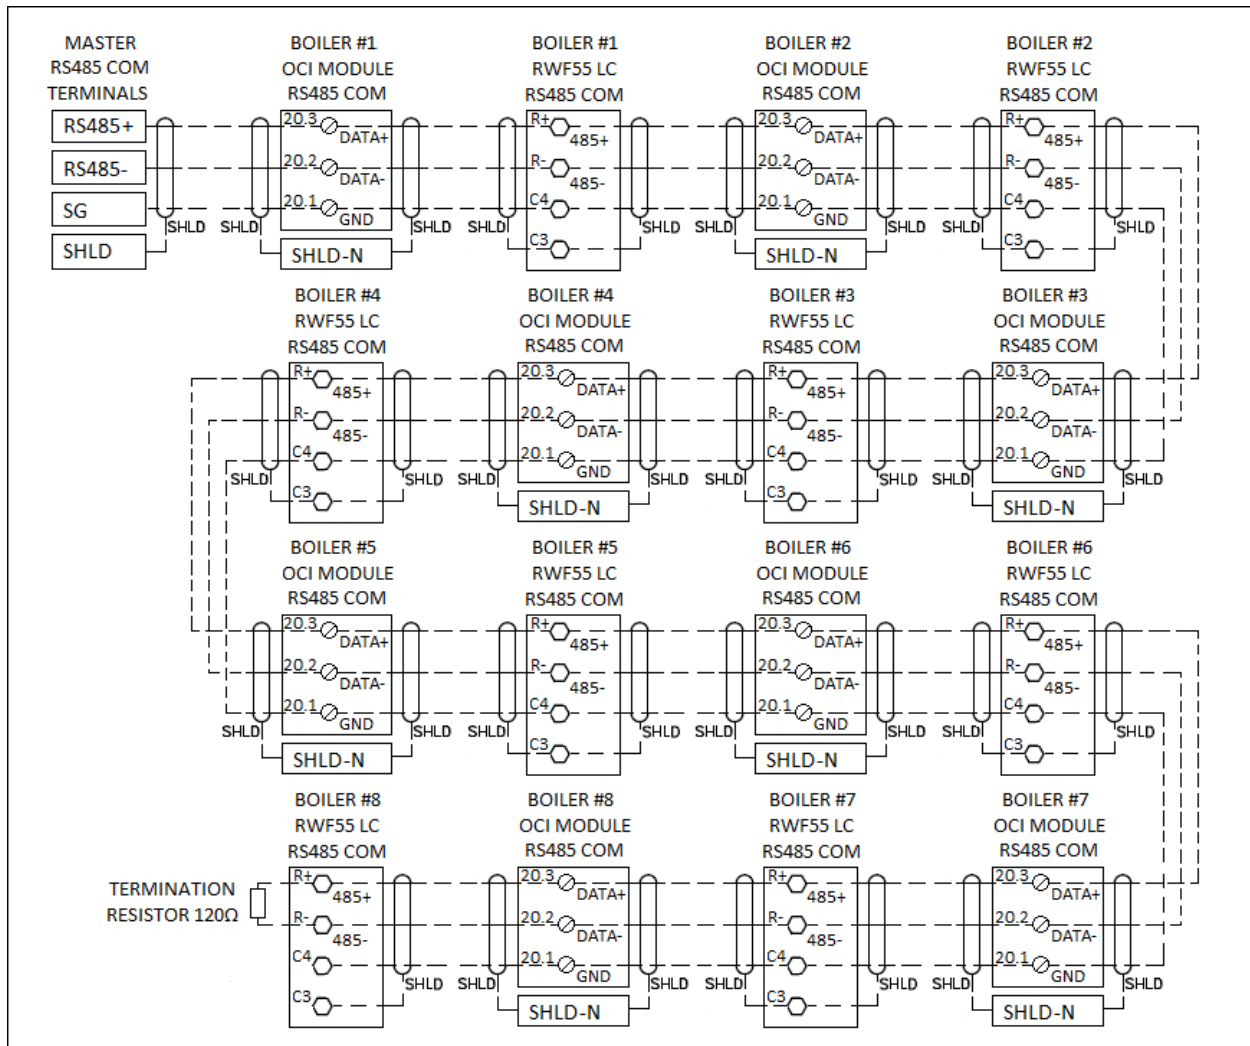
MASTER RS485 COM TERMINALS
RS485+
RS485-
SG
SHLD
SHLD

BOILER #1 OCI MODULE RS485 COM
20.3 DATA+
20.2 DATA-
20.1 GND
SHLD SHLD
SHLD-N

BOILER #1 RWF55 LC RS485 COM
R+ 485+
R- 485-
C4
C3
SHLD SHLD

BOILER #2 OCI MODULE RS485 COM
20.3 DATA+
20.2 DATA-
20.1 GND
SHLD SHLD
SHLD-N

BOILER #2 RWF55 LC RS485 COM
R+ 485+
R- 485-
C4
C3
SHLD SHLD

BOILER #4 RWF55 LC RS485 COM
R+ 485+
R- 485-
C4
C3
SHLD SHLD

BOILER #4 OCI MODULE RS485 COM
20.3 DATA+
20.2 DATA-
20.1 GND
SHLD SHLD
SHLD-N

BOILER #3 RWF55 LC RS485 COM
R+ 485+
R- 485-
C4
C3
SHLD SHLD

BOILER #3 OCI MODULE RS485 COM
20.3 DATA+
20.2 DATA-
20.1 GND
SHLD SHLD
SHLD-N

BOILER #5 OCI MODULE RS485 COM
20.3 DATA+
20.2 DATA-
20.1 GND
SHLD SHLD
SHLD-N

BOILER #5 RWF55 LC RS485 COM
R+ 485+
R- 485-
C4
C3
SHLD SHLD

BOILER #6 OCI MODULE RS485 COM
20.3 DATA+
20.2 DATA-
20.1 GND
SHLD SHLD
SHLD-N

BOILER #6 RWF55 LC RS485 COM
R+ 485+
R- 485-
C4
C3
SHLD SHLD

BOILER #8 RWF55 LC RS485 COM
TERMINATION RESISTOR 120Ω
R+ 485+
R- 485-
C4
C3
SHLD

BOILER #8 OCI MODULE RS485 COM
20.3 DATA+
20.2 DATA-
20.1 GND
SHLD SHLD
SHLD-N

BOILER #7 RWF55 LC RS485 COM
R+ 485+
R- 485-
C4
C3
SHLD SHLD

BOILER #7 OCI MODULE RS485 COM
20.3 DATA+
20.2 DATA-
20.1 GND
SHLD SHLD
SHLD-N